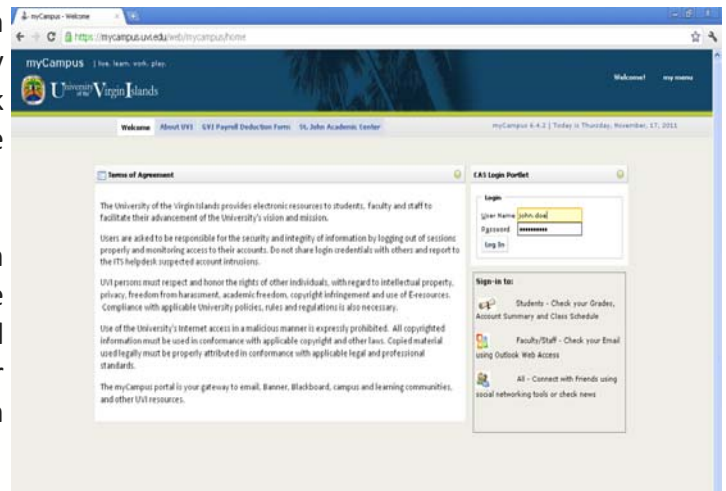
myCampus - Welcome

https://mycampus.uvi.edu/web/mycampus/home

myCampus | live. learn. work. play.

University of the Virgin Islands

Welcome! my menu

Welcome About UVI GVI Payroll Deduction Form St. John Academic Center

myCampus 4.4.2 | Today is Thursday, November, 17, 2011

Terms of Agreement

The University of the Virgin Islands provides electronic resources to students, faculty and staff to facilitate their advancement of the University's vision and mission.

Users are asked to be responsible for the security and integrity of information by logging out of sessions properly and monitoring access to their accounts. Do not share login credentials with others and report to the ITS helpdesk suspected account intrusions.

UVI persons must respect and honor the rights of other individuals, with regard to intellectual property, privacy, freedom from harassment, academic freedom, copyright infringement and use of E-resources. Compliance with applicable University policies, rules and regulations is also necessary.

Use of the University's Internet access in a malicious manner is expressly prohibited. All copyrighted information must be used in conformance with applicable copyright and other laws. Copied material used legally must be properly attributed in conformance with applicable legal and professional standards.

The myCampus portal is your gateway to email, Banner, Blackboard, campus and learning communities, and other UVI resources.

CAS Login Portlet

Login

User Name john.doe

Password ••••••••••

Log In

Sign-in to:

Students - Check your Grades, Account Summary and Class Schedule

Faculty/Staff - Check your Email using Outlook Web Access

All - Connect with Friends using social networking tools or check news